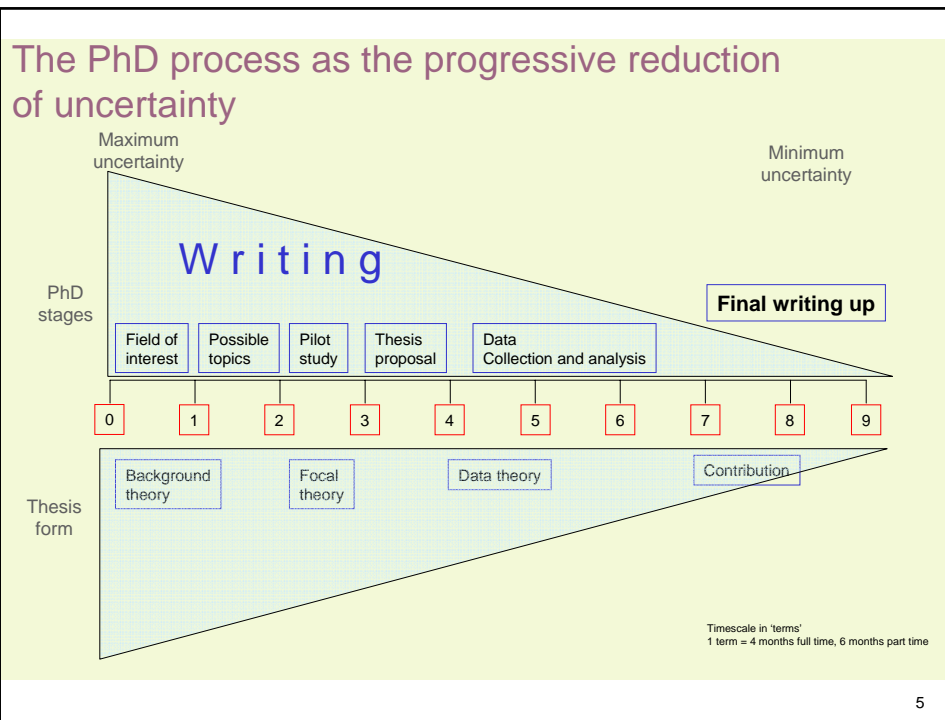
The PhD process as the progressive reduction of uncertainty

Maximum uncertainty

Minimum uncertainty

Writing

PhD stages

Final writing up

Field of interest

Possible topics

Pilot study

Thesis proposal

Data Collection and analysis

0

1

2

3

4

5

6

7

8

9

Background theory

Focal theory

Data theory

Contribution

Thesis form

Timescale in 'terms'
1 term = 4 months full time, 6 months part time

5